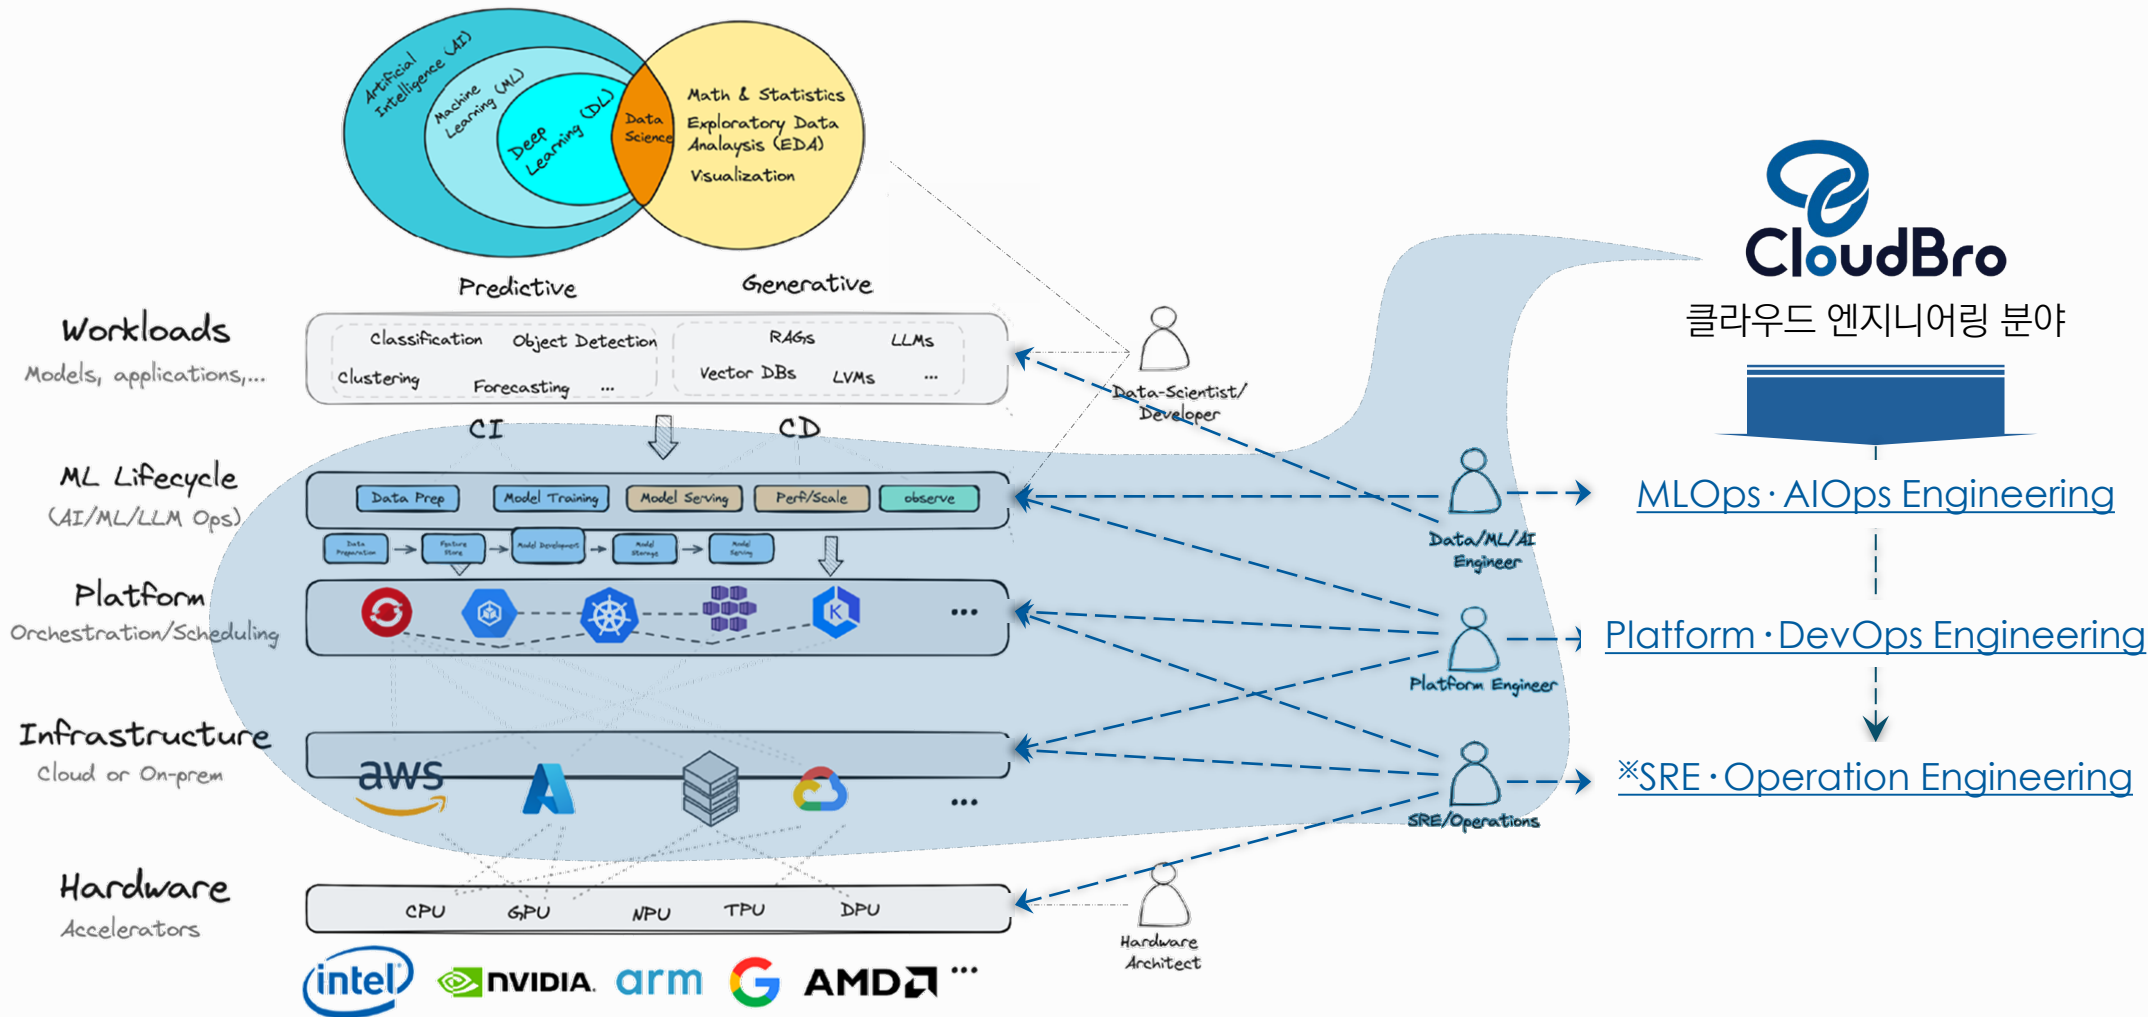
Artificial Intelligence (AI)
Machine Learning (ML)
Deep Learning (DL)
Data Science
Math & Statistics
Exploratory Data Analysis (EDA)
Visualization

Predictive
Generative

Workloads
Models, applications,...

Classification
Object Detection
Clustering
Forecasting
...
RAGs
LLMs
Vector DBs
LVMs
...

CI
CD

ML Lifecycle
(AI/ML/LLM Ops)

Data Prep
Model Training
Model Serving
Perf/Scale
observe

Data Preparation
Feature Store
Model Development
Model Storage
Model Serving

Platform
Orchestration/Scheduling

...

Infrastructure
Cloud or On-prem

aws
...

Hardware
Accelerators

CPU
GPU
NPU
TPU
DPU

intel
NVIDIA.
arm
AMD
...

Data-Scientist/ Developer
Data/ML/AI Engineer
Platform Engineer
SRE/Operations
Hardware Architect

CloudBro
클라우드 엔지니어링 분야

MLOps · AIOps Engineering
Platform · DevOps Engineering
※SRE · Operation Engineering